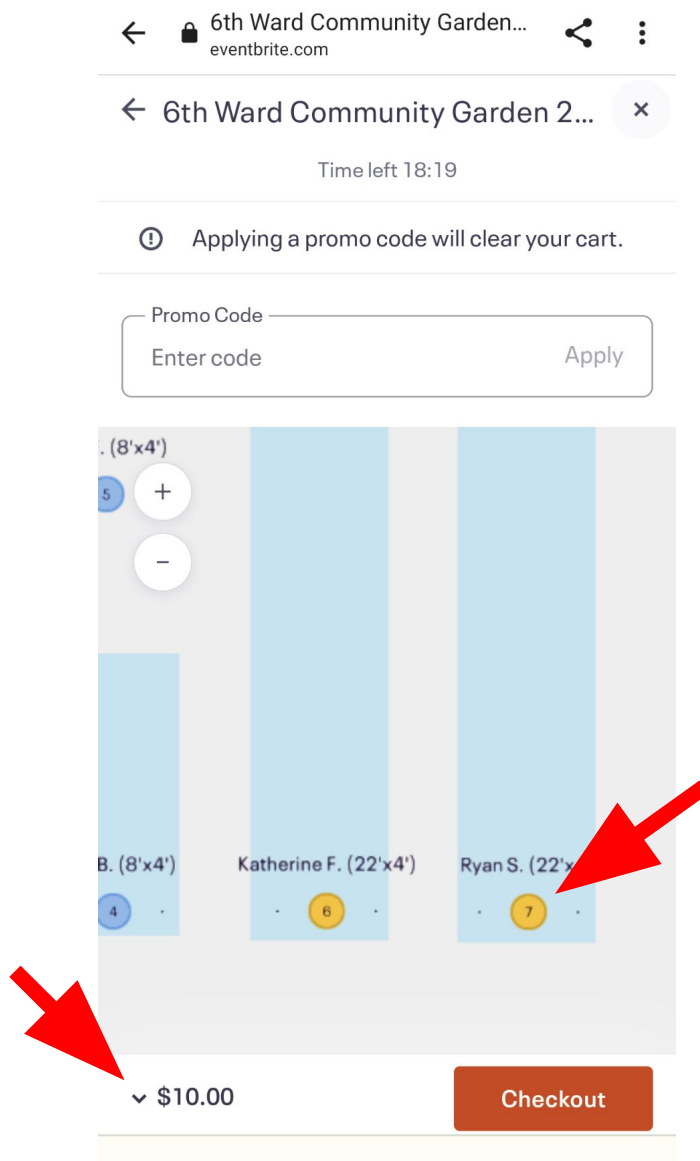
6th Ward Community Garden...
eventbrite.com

6th Ward Community Garden 2...

Time left 18:19

Applying a promo code will clear your cart.

Promo Code
Enter code
Apply

. (8'x4')
5
+
−

B. (8'x4')
4
Katherine F. (22'x4')
6
Ryan S. (22'x
7

$10.00
Checkout